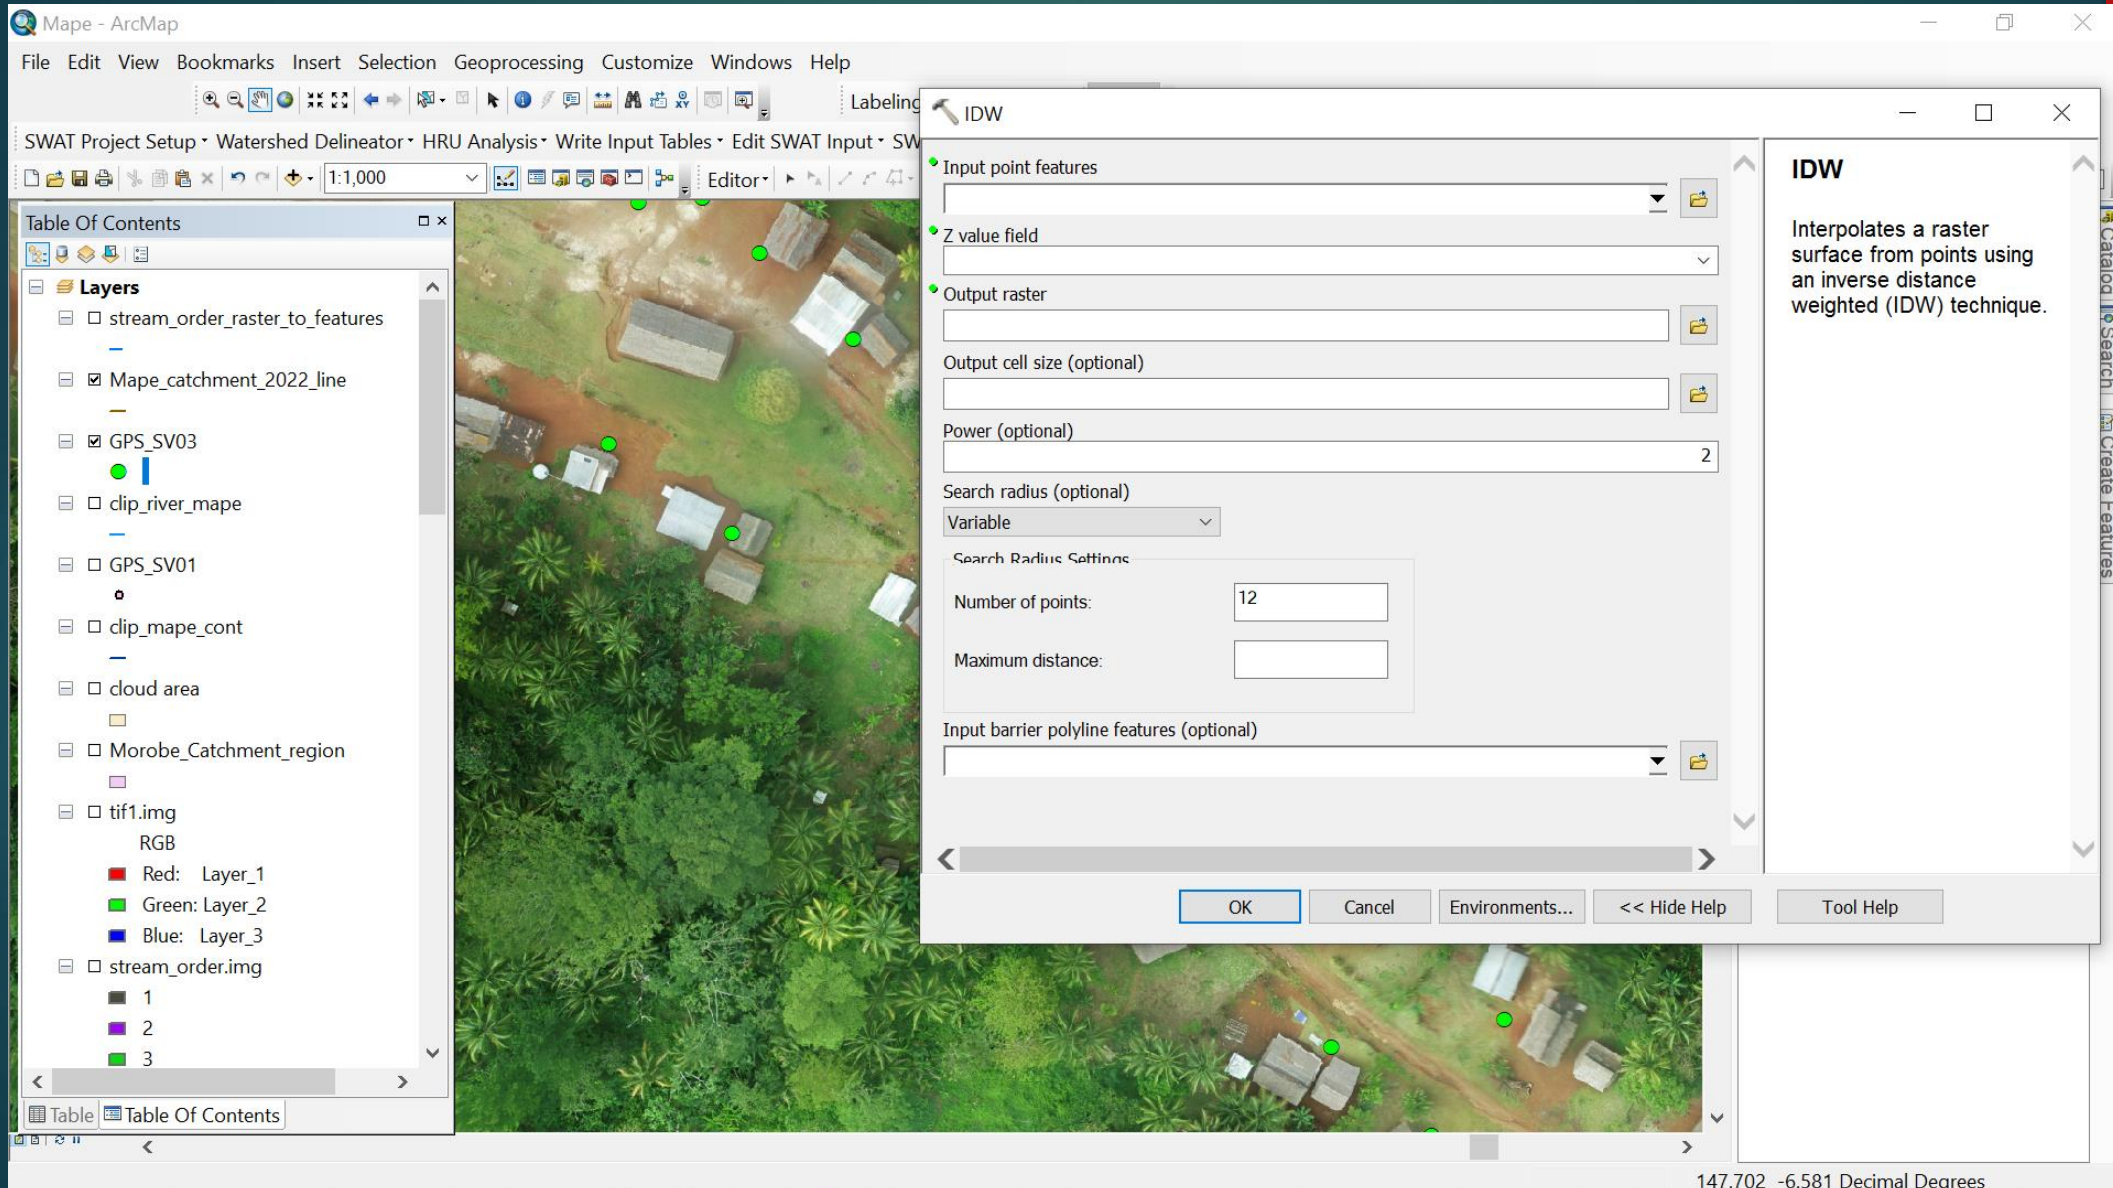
Mape - ArcMap

File Edit View Bookmarks Insert Selection Geoprocessing Customize Windows Help

Labeling

SWAT Project Setup · Watershed Delineator · HRU Analysis · Write Input Tables · Edit SWAT Input · SW

1:1,000

Editor·

Table Of Contents

Layers
stream_order_raster_to_features
Mape_catchment_2022_line
GPS_SV03
clip_river_mape
GPS_SV01
clip_mape_cont
cloud area
Morobe_Catchment_region
tif1.img
RGB
Red: Layer_1
Green: Layer_2
Blue: Layer_3
stream_order.img
1
2
3

Table Table Of Contents

IDW

Input point features

Z value field

Output raster

Output cell size (optional)

Power (optional)
2

Search radius (optional)
Variable

Search Radius Settings

Number of points: 12

Maximum distance:

Input barrier polyline features (optional)

OK Cancel Environments... << Hide Help Tool Help

IDW

Interpolates a raster surface from points using an inverse distance weighted (IDW) technique.

Catalog Search Create Features

147.702 -6.581 Decimal Degrees